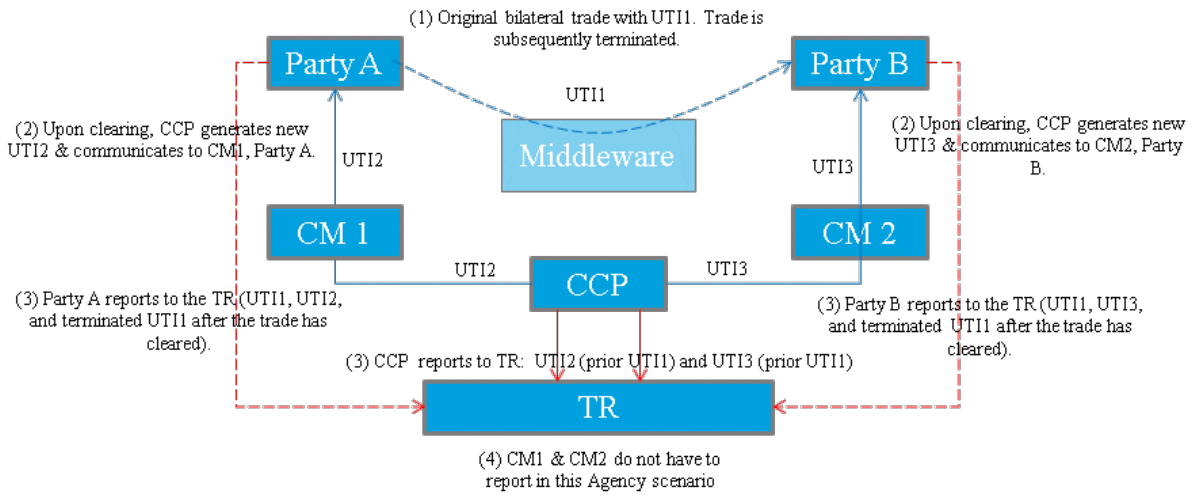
(1) Original bilateral trade with UTI1. Trade is subsequently terminated.

Party A

Party B

UTI1

(2) Upon clearing, CCP generates new UTI2 & communicates to CM1, Party A.

UTI2

Middleware

UTI3

(2) Upon clearing, CCP generates new UTI3 & communicates to CM2, Party B.

CM 1

CM 2

UTI2

CCP

UTI3

(3) Party A reports to the TR (UTI1, UTI2, and terminated UTI1 after the trade has cleared).

(3) Party B reports to the TR (UTI1, UTI3, and terminated UTI1 after the trade has cleared).

(3) CCP reports to TR: UTI2 (prior UTI1) and UTI3 (prior UTI1)

TR

(4) CM1 & CM2 do not have to report in this Agency scenario